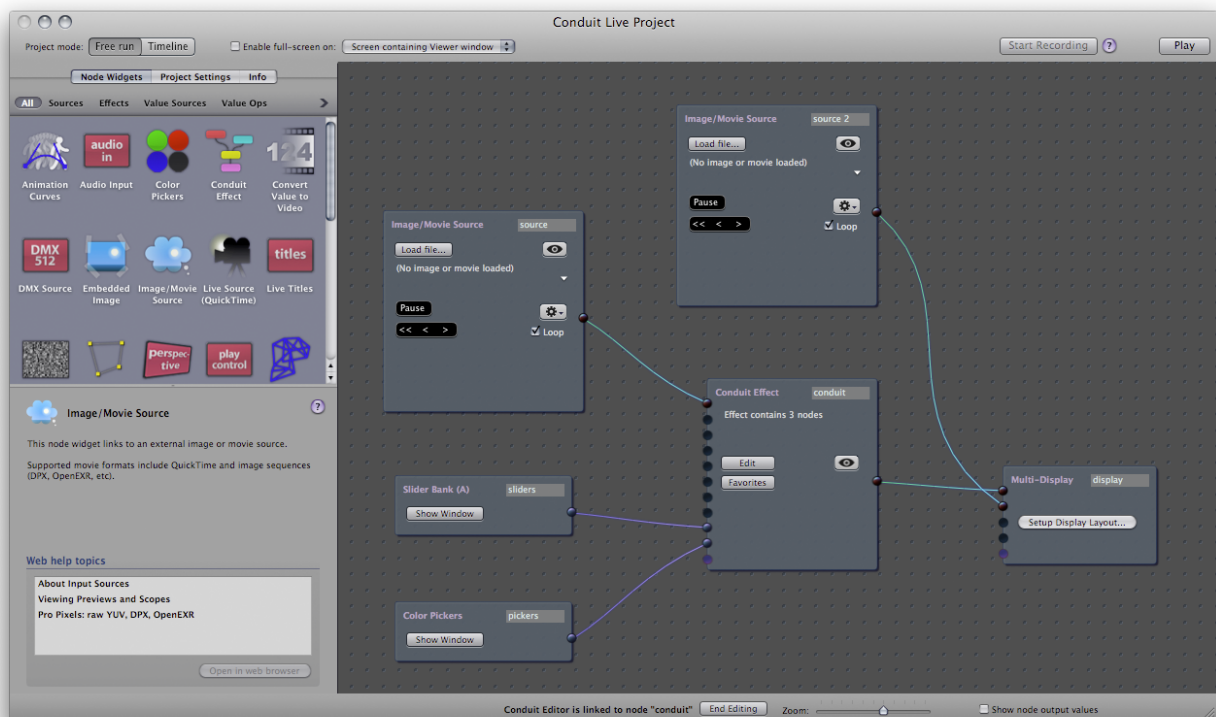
Conduit Live Project

Project mode: Free run Timeline
Enable full-screen on: Screen containing Viewer window
Start Recording ?
Play

Node Widgets Project Settings Info

All Sources Effects Value Sources Value Ops

audio in
Animation Curves
Audio Input
Color Pickers
Conduit Effect
124
Convert Value to Video

DMX 512
DMX Source
Embedded Image
Image/Movie Source
Live Source (QuickTime)
titles
Live Titles

perspective
play control

Image/Movie Source

This node widget links to an external image or movie source.

Supported movie formats include QuickTime and image sequences (DPX, OpenEXR, etc).

Web help topics

About Input Sources
Viewing Previews and Scopes
Pro Pixels: raw YUV, DPX, OpenEXR

Open in web browser

Image/Movie Source source 2
Load file...
(No image or movie loaded)
Pause
<< < >
Loop

Image/Movie Source source
Load file...
(No image or movie loaded)
Pause
<< < >
Loop

Conduit Effect conduit
Effect contains 3 nodes
Edit
Favorites

Multi-Display display
Setup Display Layout...

Slider Bank (A) sliders
Show Window

Color Pickers pickers
Show Window

Conduit Editor is linked to node "conduit" End Editing Zoom:
Show node output values